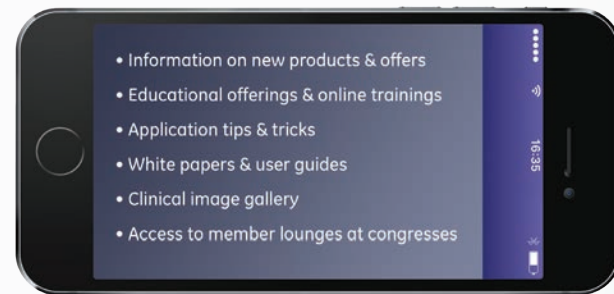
• Information on new products & offers
• Educational offerings & online trainings
• Application tips & tricks
• White papers & user guides
• Clinical image gallery
• Access to member lounges at congresses

16:35